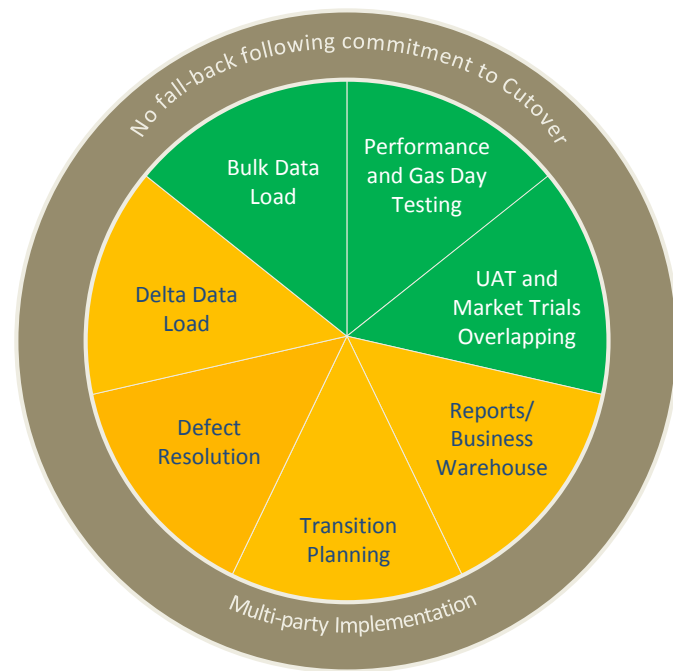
No fall-back following commitment to Cutover

Bulk Data Load

Performance and Gas Day Testing

UAT and Market Trials Overlapping

Reports/ Business Warehouse

Transition Planning

Defect Resolution

Delta Data Load

Multi-party Implementation